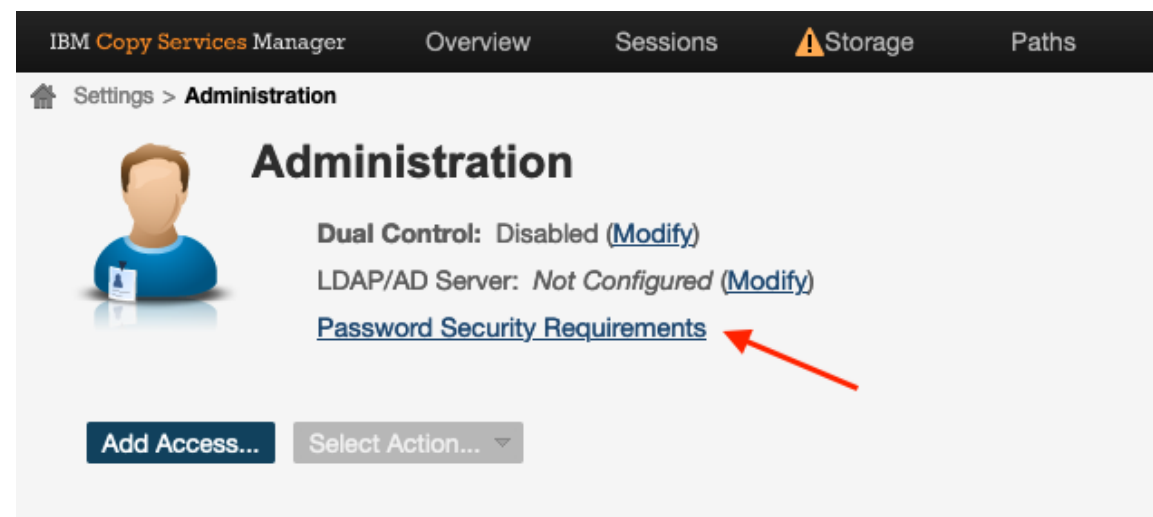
IBM Copy Services Manager Overview Sessions Storage Paths

Settings > Administration

Administration

Dual Control: Disabled (Modify)

LDAP/AD Server: Not Configured (Modify)

Password Security Requirements

Add Access... Select Action...